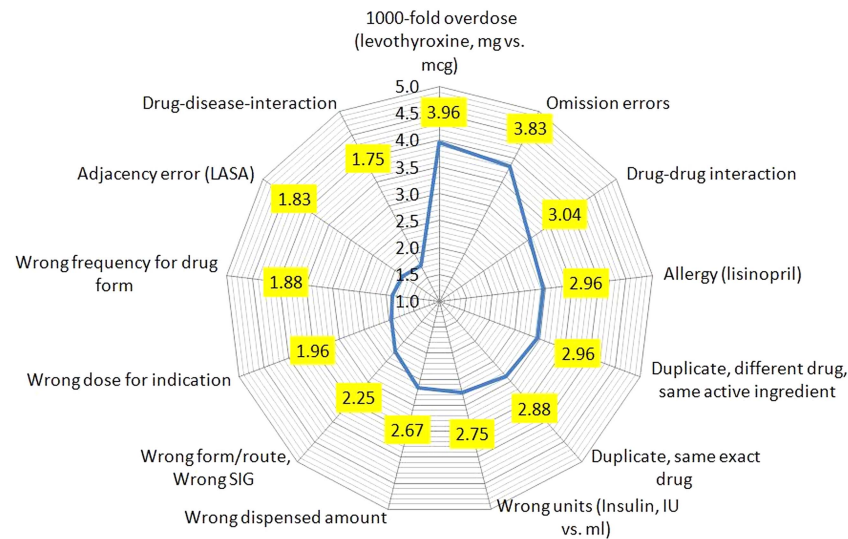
1000-fold overdose (levothyroxine, mg vs. mcg)

5.0
4.5
4.0
3.5
3.0
2.5
2.0
1.5
1.0

3.96
Omission errors
3.83
Drug-drug interaction
3.04
Allergy (lisinopril)
2.96
Duplicate, different drug, same active ingredient
2.96
Duplicate, same exact drug
2.88
Wrong units (Insulin, IU vs. ml)
2.75
Wrong dispensed amount
2.67
Wrong form/route, Wrong SIG
2.25
Wrong dose for indication
1.96
Wrong frequency for drug form
1.88
Adjacency error (LASA)
1.83
Drug-disease-interaction
1.75